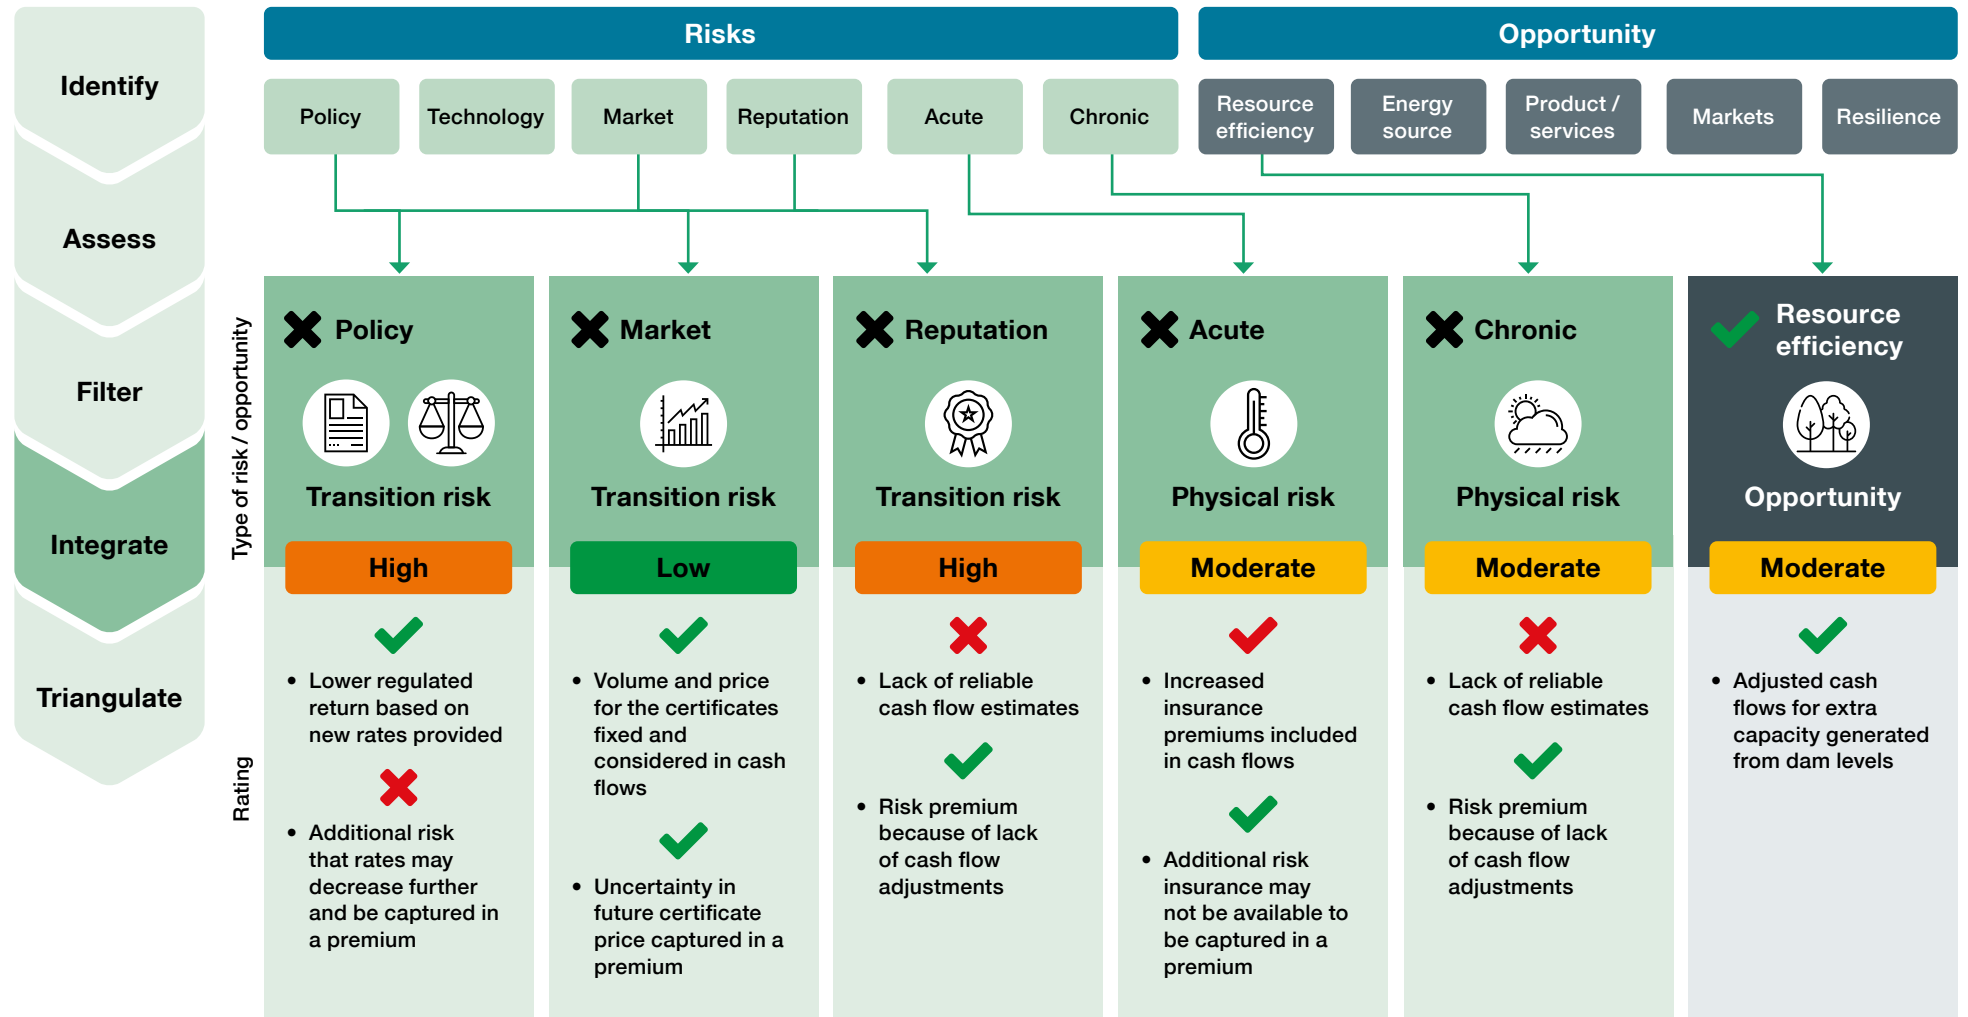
Identify

Assess

Filter

Integrate

Triangulate

Risks

Opportunity

Policy

Technology

Market

Reputation

Acute

Chronic

Resource efficiency

Energy source

Product / services

Markets

Resilience

Type of risk / opportunity

Rating

Policy

Transition risk

High

• Lower regulated return based on new rates provided

• Additional risk that rates may decrease further and be captured in a premium

Market

Transition risk

Low

• Volume and price for the certificates fixed and considered in cash flows

• Uncertainty in future certificate price captured in a premium

Reputation

Transition risk

High

• Lack of reliable cash flow estimates

• Risk premium because of lack of cash flow adjustments

Acute

Physical risk

Moderate

• Increased insurance premiums included in cash flows

• Additional risk insurance may not be available to be captured in a premium

Chronic

Physical risk

Moderate

• Lack of reliable cash flow estimates

• Risk premium because of lack of cash flow adjustments

Resource efficiency

Opportunity

Moderate

• Adjusted cash flows for extra capacity generated from dam levels